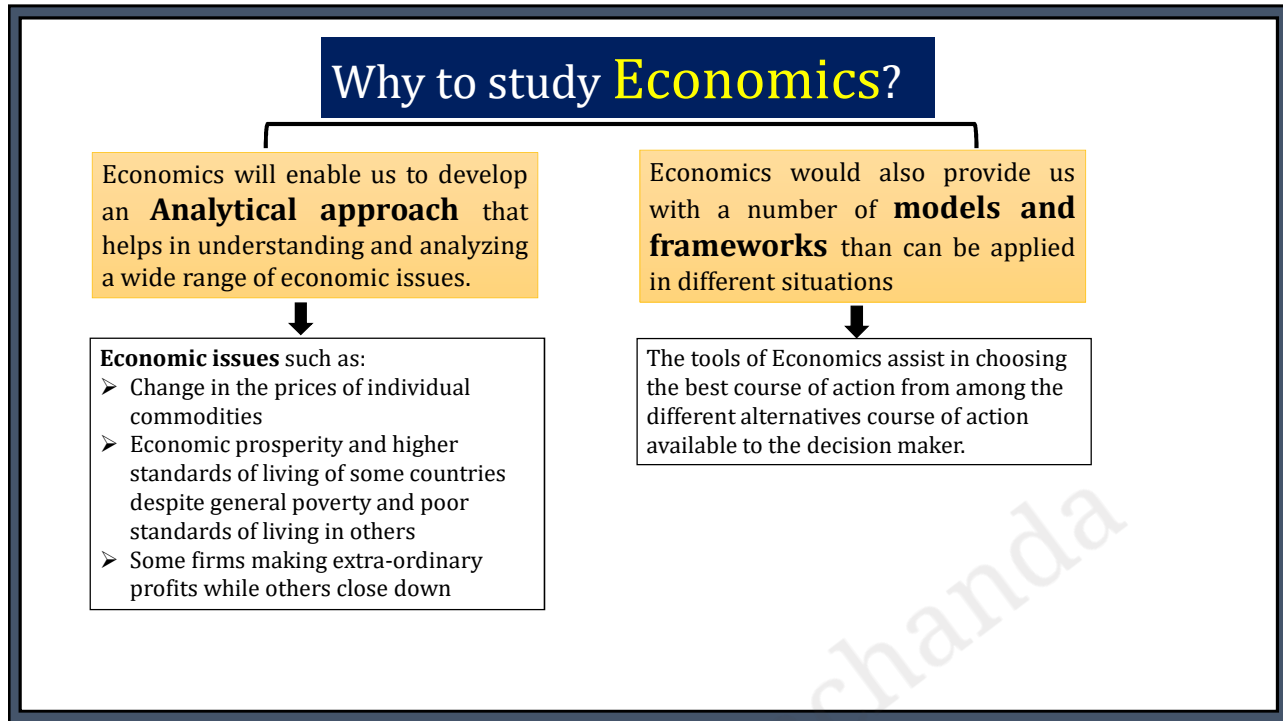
Why to study Economics?

Economics will enable us to develop an **Analytical approach** that helps in understanding and analyzing a wide range of economic issues.

**Economic issues** such as:
- Change in the prices of individual commodities
- Economic prosperity and higher standards of living of some countries despite general poverty and poor standards of living in others
- Some firms making extra-ordinary profits while others close down

Economics would also provide us with a number of **models and frameworks** than can be applied in different situations

The tools of Economics assist in choosing the best course of action from among the different alternatives course of action available to the decision maker.

chanda